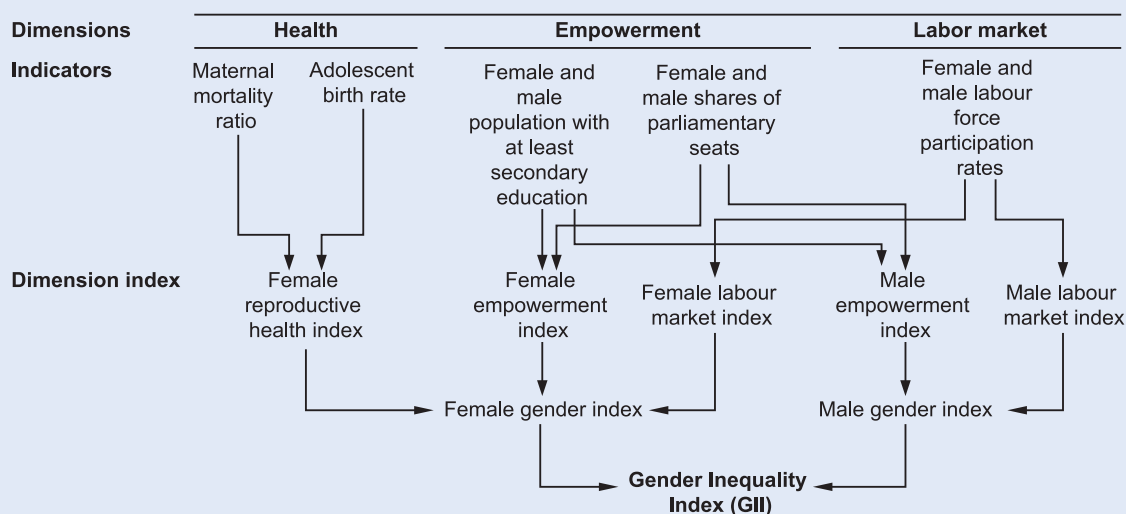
Dimensions
Health
Empowerment
Labor market

Indicators
Maternal mortality ratio
Adolescent birth rate
Female and male population with at least secondary education
Female and male shares of parliamentary seats
Female and male labour force participation rates

Dimension index
Female reproductive health index
Female empowerment index
Female labour market index
Male empowerment index
Male labour market index

Female gender index
Male gender index

Gender Inequality Index (GII)